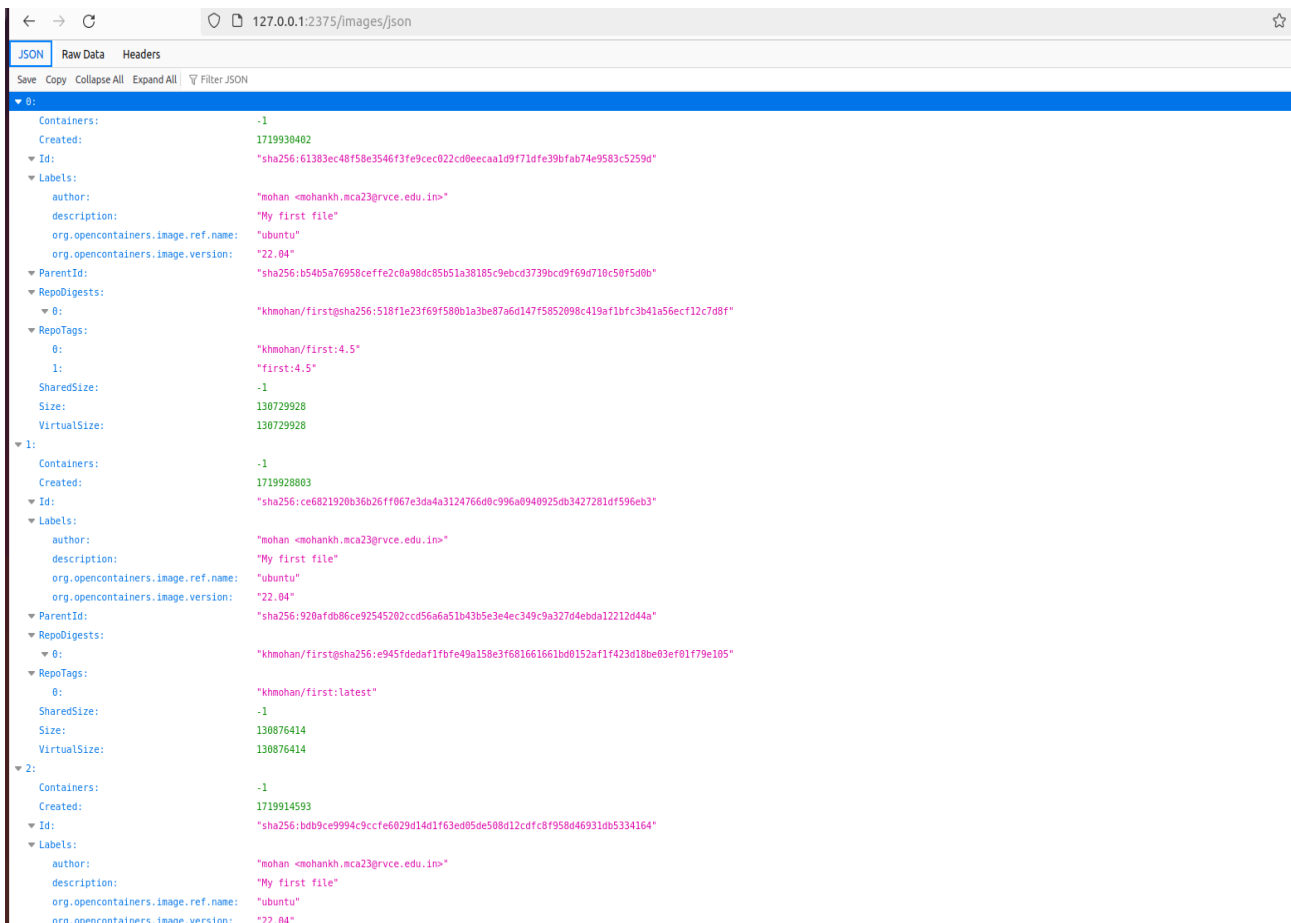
127.0.0.1:2375/images/json

JSON Raw Data Headers

Save Copy Collapse All Expand All Filter JSON

▼ 0:
Containers: -1
Created: 1719930402
▼ Id: "sha256:61383ec48f58e3546f3fe9cec022cd0eecaa1d9f71dfe39bfab74e9583c5259d"
▼ Labels:
author: "mohan <mohankh.mca23@rvce.edu.in>"
description: "My first file"
org.opencontainers.image.ref.name: "ubuntu"
org.opencontainers.image.version: "22.04"
▼ ParentId: "sha256:b54b5a76958ceffe2c0a98dc85b51a38185c9ebcd3739bcd9f69d710c50f5d0b"
▼ RepoDigests:
▼ 0: "khmohan/first@sha256:518f1e23f69f580b1a3be87a6d147f5852098c419af1bfc3b41a56ecf12c7d8f"
▼ RepoTags:
0: "khmohan/first:4.5"
1: "first:4.5"
SharedSize: -1
Size: 130729928
VirtualSize: 130729928
▼ 1:
Containers: -1
Created: 1719928803
▼ Id: "sha256:ce6821920b36b26ff067e3da4a3124766d0c996a0940925db3427281df596eb3"
▼ Labels:
author: "mohan <mohankh.mca23@rvce.edu.in>"
description: "My first file"
org.opencontainers.image.ref.name: "ubuntu"
org.opencontainers.image.version: "22.04"
▼ ParentId: "sha256:920afdb86ce92545202ccd56a6a51b43b5e3e4ec349c9a327d4ebda12212d44a"
▼ RepoDigests:
▼ 0: "khmohan/first@sha256:e945fdedaf1fbfe49a158e3f681661661bd0152af1f423d18be03ef01f79e105"
▼ RepoTags:
0: "khmohan/first:latest"
SharedSize: -1
Size: 130876414
VirtualSize: 130876414
▼ 2:
Containers: -1
Created: 1719914593
▼ Id: "sha256:bdb9ce9994c9ccfe6029d14d1f63ed05de508d12cdfc8f958d46931db5334164"
▼ Labels:
author: "mohan <mohankh.mca23@rvce.edu.in>"
description: "My first file"
org.opencontainers.image.ref.name: "ubuntu"
org.opencontainers.image.version: "22.04"